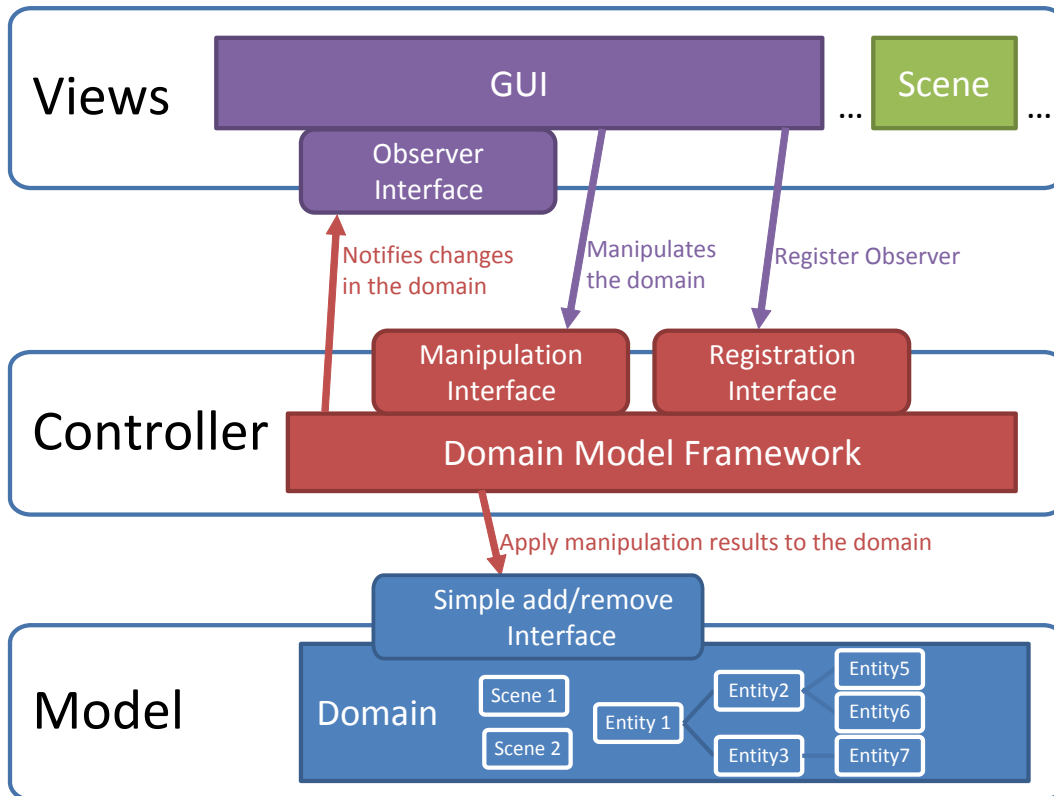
Views

GUI

...

Scene

...

Observer Interface

Notifies changes in the domain

Manipulates the domain

Register Observer

Manipulation Interface

Registration Interface

Controller

Domain Model Framework

Apply manipulation results to the domain

Simple add/remove Interface

Model

Domain

Scene 1

Scene 2

Entity 1

Entity2

Entity3

Entity5

Entity6

Entity7